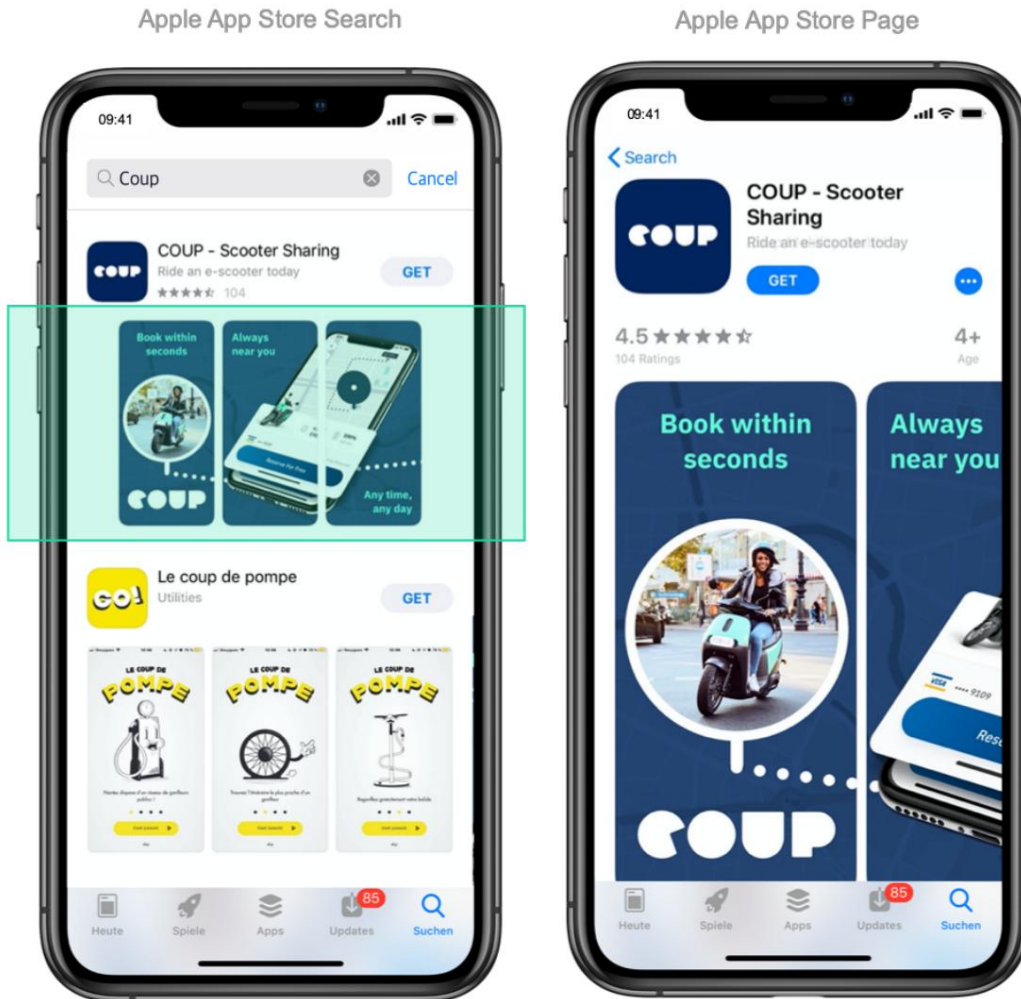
Apple App Store Search

09:41

Coup

Cancel

COUP

COUP - Scooter Sharing

Ride an e-scooter today

★★★★☆ 104

GET

Book within seconds

Always near you

COUP

Reserve for free

Any time, any day

GO!

Le coup de pompe

Utilities

GET

LE COUP DE POMPE

LE COUP DE POMPE

LE COUP DE POMPE

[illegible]

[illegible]

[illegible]

Heute

Spiele

Apps

85

Updates

Suchen

Apple App Store Page

09:41

Search

COUP

COUP - Scooter Sharing

Ride an e-scooter today

GET

4.5 ★★★★☆

104 Ratings

4+

Age

Book within seconds

COUP

Always near you

VISA

•••• 9109

Rese

Heute

Spiele

Apps

85

Updates

Suchen